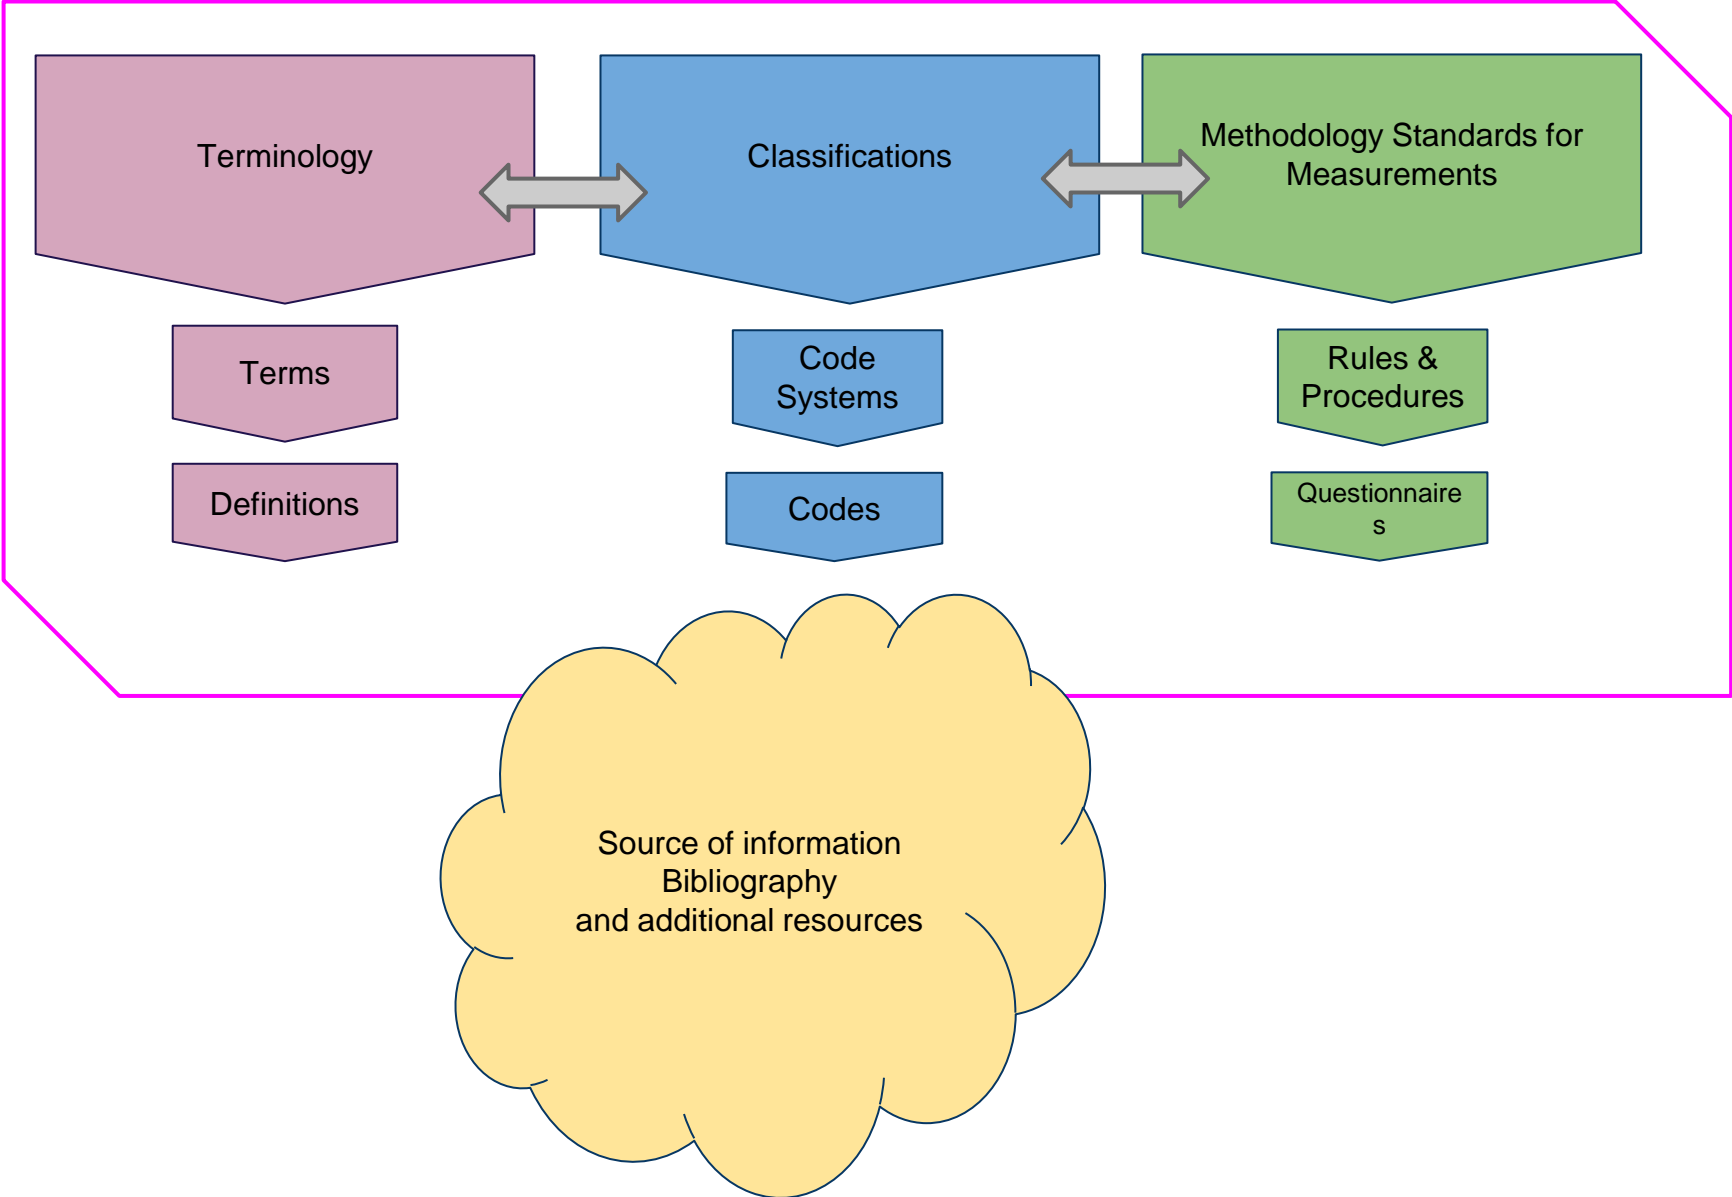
Terminology

Classifications

Methodology Standards for Measurements

Terms

Definitions

Code Systems

Codes

Rules & Procedures

Questionnaire s

Source of information
Bibliography
and additional resources